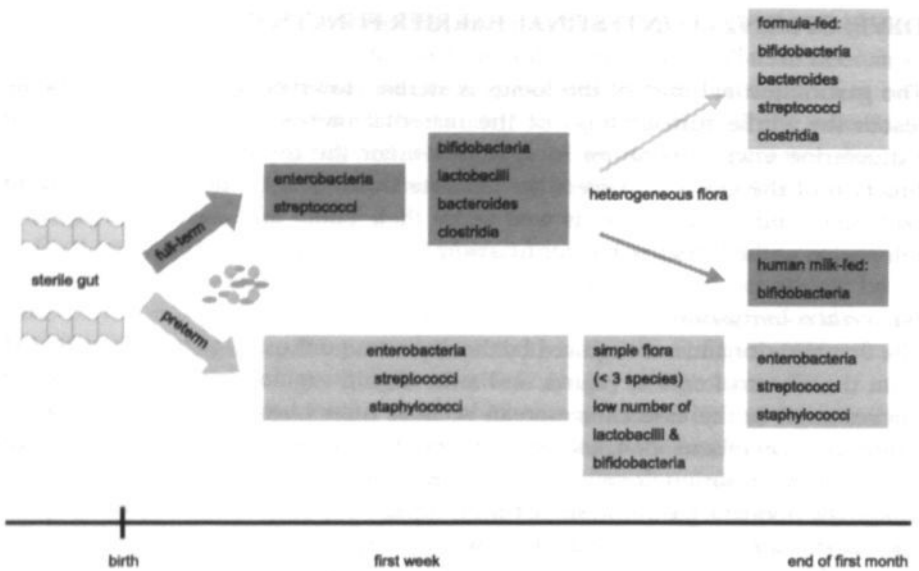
sterile gut

full-term

preterm

enterobacteria
streptococci

bifidobacteria
lactobacilli
bacteroides
clostridia

heterogeneous flora

formula-fed:
bifidobacteria
bacteroides
streptococci
clostridia

human milk-fed:
bifidobacteria

enterobacteria
streptococci
staphylococci

simple flora
(< 3 species)
low number of
lactobacilli &
bifidobacteria

enterobacteria
streptococci
staphylococci

birth

first week

end of first month